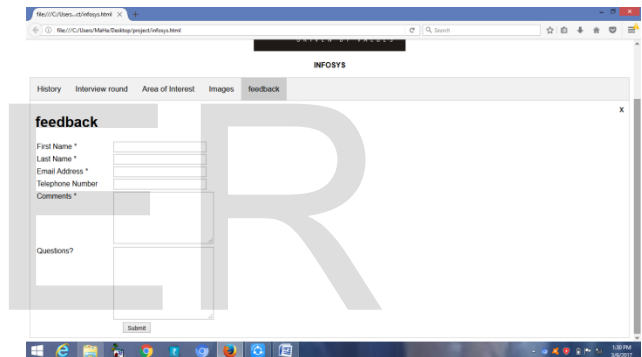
file:///C:/Users...ct/infosys.html ×

file:///C:/Users/MaHa/Desktop/project/infosys.html

Search

INFOSYS

History Interview round Area of Interest Images feedback

x

feedback

First Name *
Last Name *
Email Address *
Telephone Number
Comments *

Questions?

Submit

1:30 PM
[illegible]